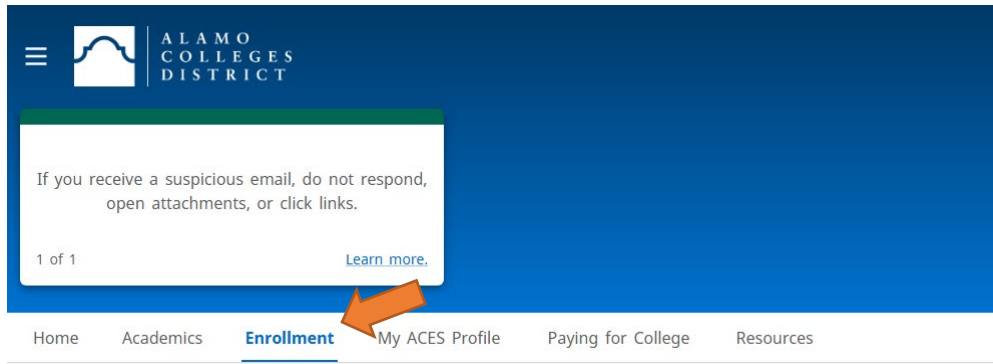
ALAMO COLLEGES DISTRICT

If you receive a suspicious email, do not respond, open attachments, or click links.

1 of 1

Learn more.

Home Academics Enrollment My ACES Profile Paying for College Resources